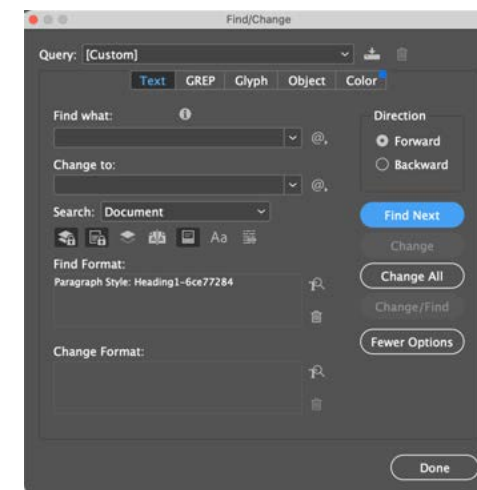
Find/Change

Query: [Custom]

Text GREP Glyph Object Color

Find what:

Change to:

Search: Document

Aa

Find Format:

Paragraph Style: Heading1-6ce77284

Change Format:

Direction

Forward

Backward

Find Next

Change

Change All

Change/Find

Fewer Options

Done